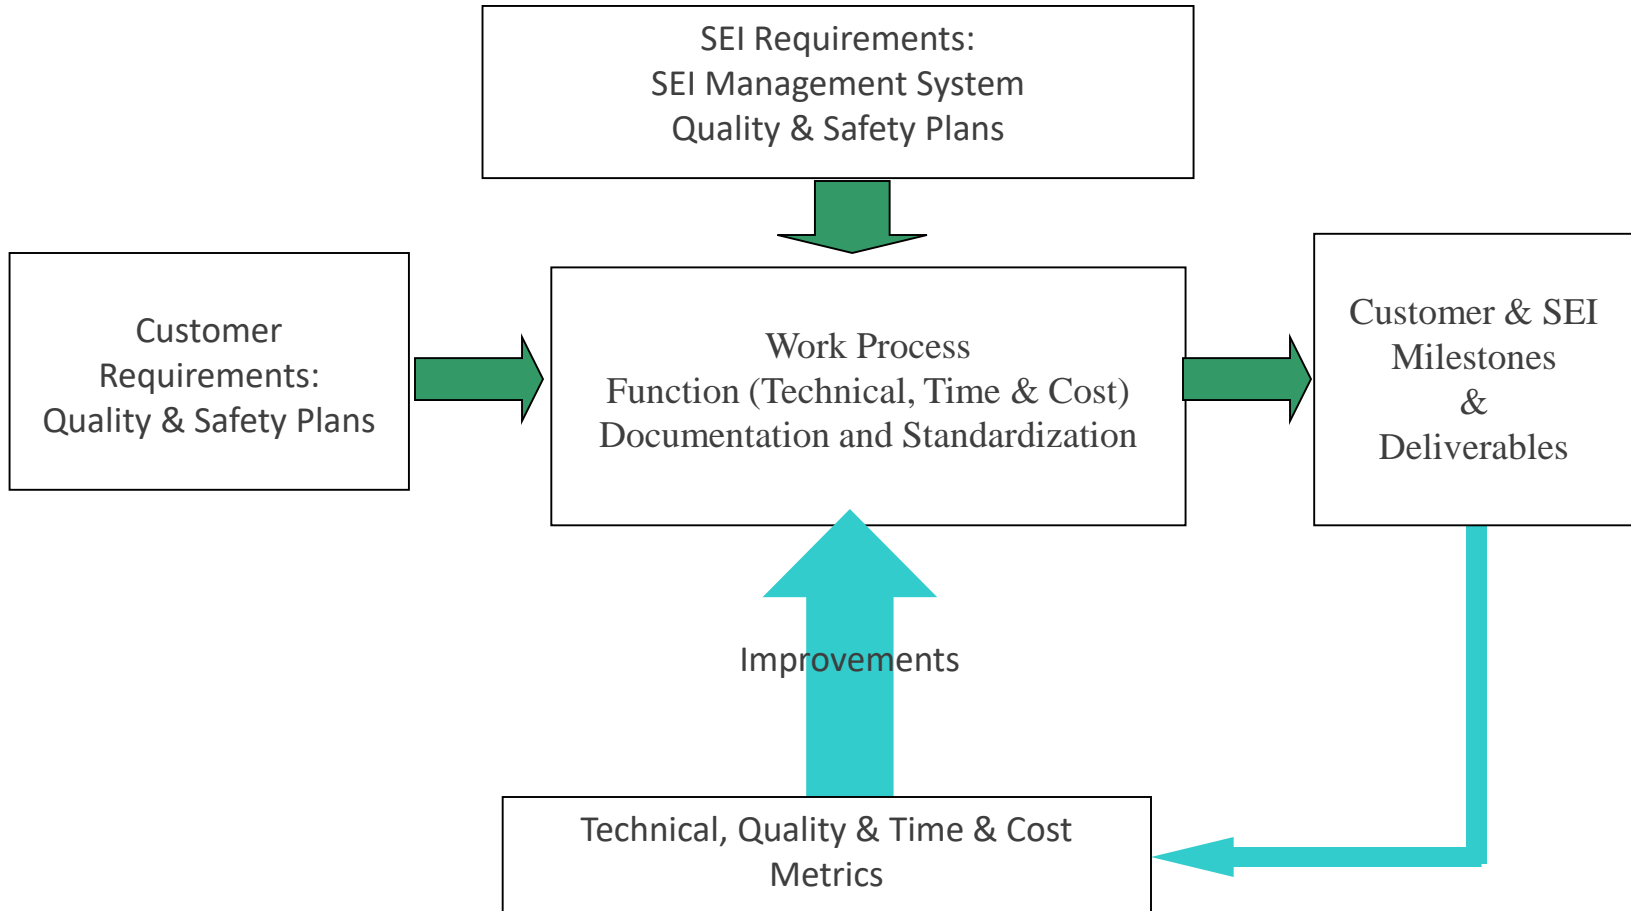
SEI Requirements:
SEI Management System
Quality & Safety Plans

Customer Requirements:
Quality & Safety Plans

Work Process
Function (Technical, Time & Cost)
Documentation and Standardization

Customer & SEI
Milestones
&
Deliverables

Improvements

Technical, Quality & Time & Cost
Metrics